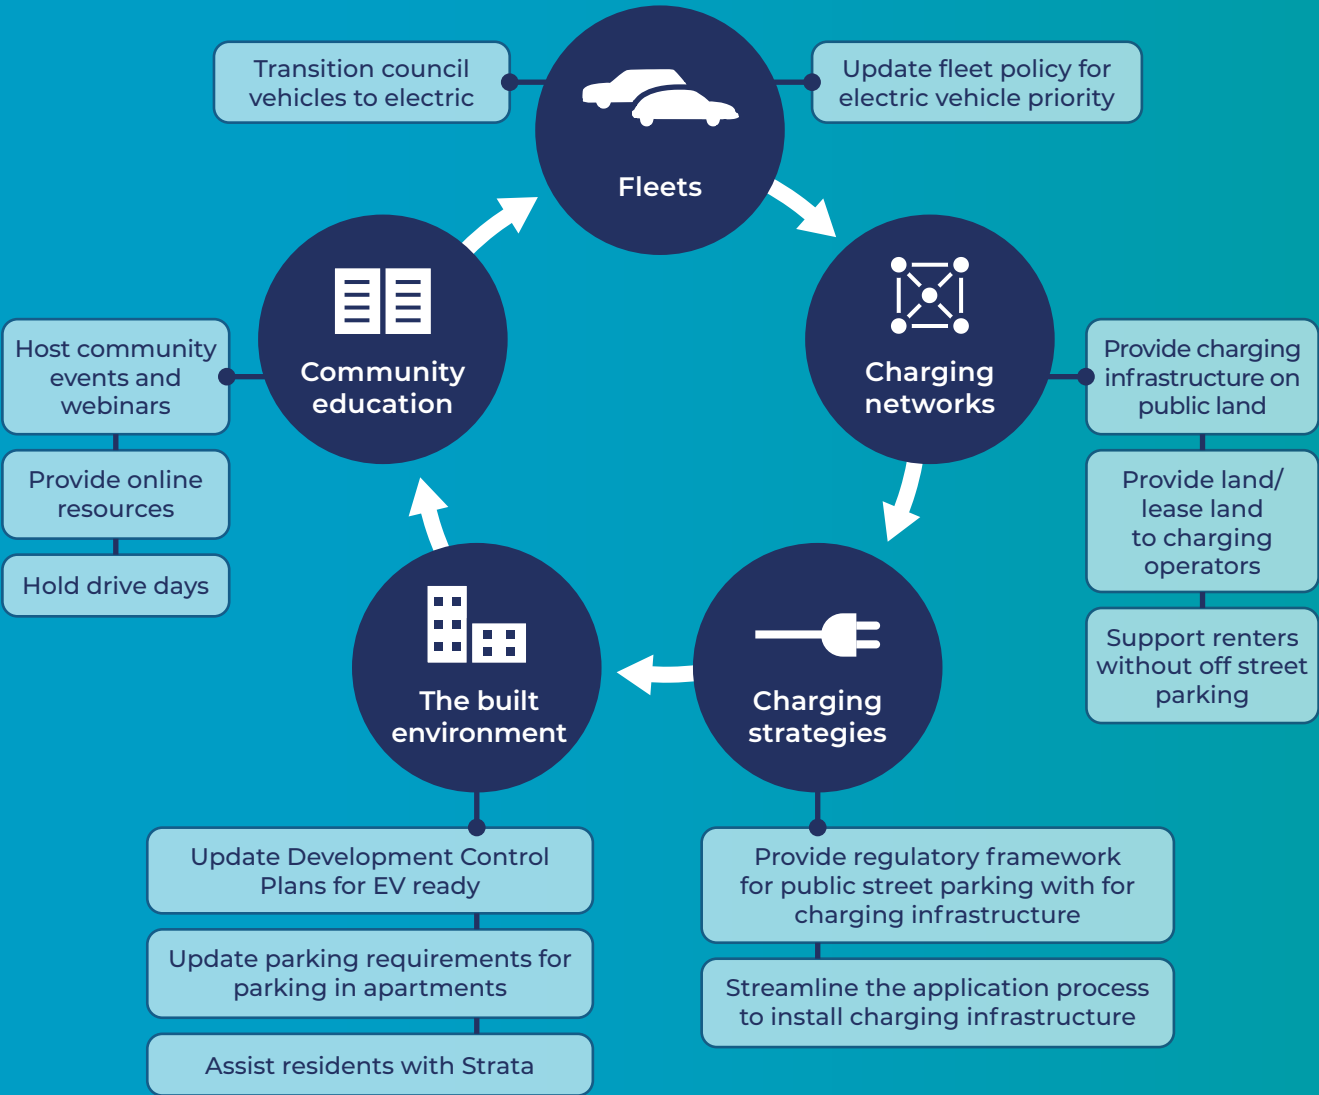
Transition council vehicles to electric

Fleets

Update fleet policy for electric vehicle priority

Community education

Host community events and webinars

Provide online resources

Hold drive days

Charging networks

Provide charging infrastructure on public land

Provide land/ lease land to charging operators

Support renters without off street parking

The built environment

Charging strategies

Update Development Control Plans for EV ready

Update parking requirements for parking in apartments

Assist residents with Strata

Provide regulatory framework for public street parking with for charging infrastructure

Streamline the application process to install charging infrastructure